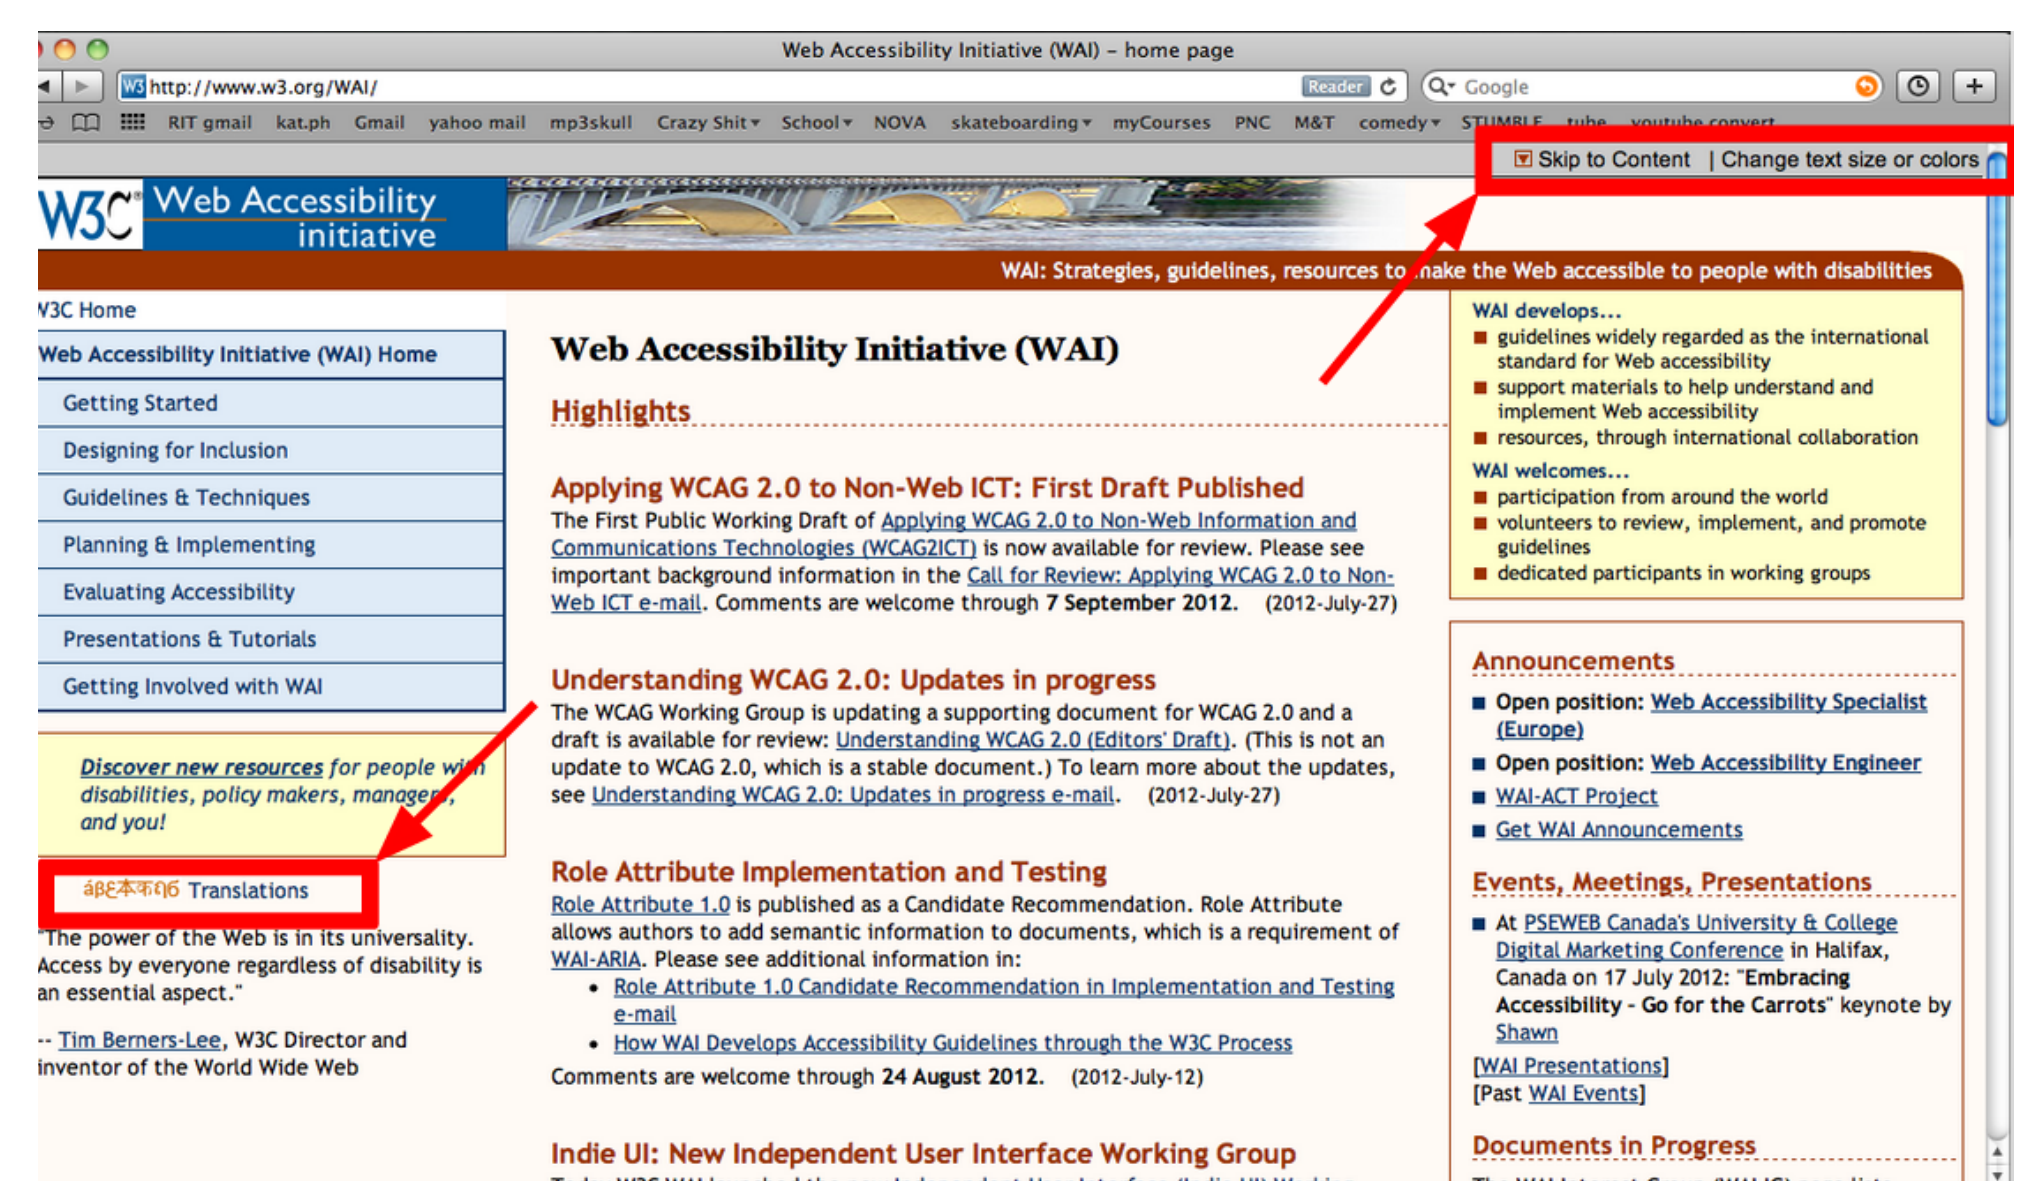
Web Accessibility Initiative (WAI) – home page

http://www.w3.org/WAI/ Reader Google

RIT gmail kat.ph Gmail yahoo mail mp3skull Crazy Shit School NOVA skateboarding myCourses PNC M&T comedy STUMBLE tube youtube convert

Skip to Content | Change text size or colors

W3C Web Accessibility initiative

WAI: Strategies, guidelines, resources to make the Web accessible to people with disabilities

W3C Home

Web Accessibility Initiative (WAI) Home

Getting Started

Designing for Inclusion

Guidelines & Techniques

Planning & Implementing

Evaluating Accessibility

Presentations & Tutorials

Getting Involved with WAI

Discover new resources for people with disabilities, policy makers, managers, and you!

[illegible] Translations

"The power of the Web is in its universality. Access by everyone regardless of disability is an essential aspect."

-- Tim Berners-Lee, W3C Director and inventor of the World Wide Web

Web Accessibility Initiative (WAI)

Highlights

Applying WCAG 2.0 to Non-Web ICT: First Draft Published

The First Public Working Draft of Applying WCAG 2.0 to Non-Web Information and Communications Technologies (WCAG2ICT) is now available for review. Please see important background information in the Call for Review: Applying WCAG 2.0 to Non-Web ICT e-mail. Comments are welcome through 7 September 2012. (2012-July-27)

Understanding WCAG 2.0: Updates in progress

The WCAG Working Group is updating a supporting document for WCAG 2.0 and a draft is available for review: Understanding WCAG 2.0 (Editors' Draft). (This is not an update to WCAG 2.0, which is a stable document.) To learn more about the updates, see Understanding WCAG 2.0: Updates in progress e-mail. (2012-July-27)

Role Attribute Implementation and Testing

Role Attribute 1.0 is published as a Candidate Recommendation. Role Attribute allows authors to add semantic information to documents, which is a requirement of WAI-ARIA. Please see additional information in:
• Role Attribute 1.0 Candidate Recommendation in Implementation and Testing e-mail
• How WAI Develops Accessibility Guidelines through the W3C Process
Comments are welcome through 24 August 2012. (2012-July-12)

Indie UI: New Independent User Interface Working Group

WAI develops...
■ guidelines widely regarded as the international standard for Web accessibility
■ support materials to help understand and implement Web accessibility
■ resources, through international collaboration
WAI welcomes...
■ participation from around the world
■ volunteers to review, implement, and promote guidelines
■ dedicated participants in working groups

Announcements
■ Open position: Web Accessibility Specialist (Europe)
■ Open position: Web Accessibility Engineer
■ WAI-ACT Project
■ Get WAI Announcements

Events, Meetings, Presentations
■ At PSEWEB Canada's University & College Digital Marketing Conference in Halifax, Canada on 17 July 2012: "Embracing Accessibility - Go for the Carrots" keynote by Shawn
[WAI Presentations]
[Past WAI Events]

Documents in Progress